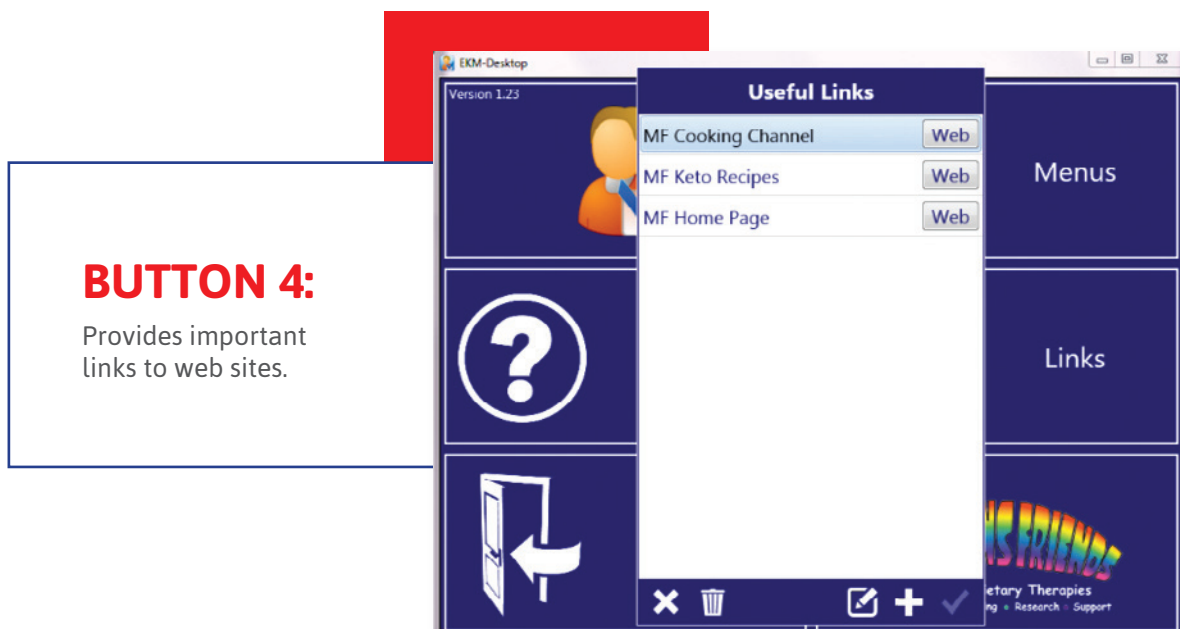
BUTTON 4:

Provides important links to web sites.

EKM-Desktop

Version 1.23

Useful Links

MF Cooking Channel Web

MF Keto Recipes Web

MF Home Page Web

Menus

Links

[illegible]S FRIENDS

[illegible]etary Therapies

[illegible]ng • Research • Support